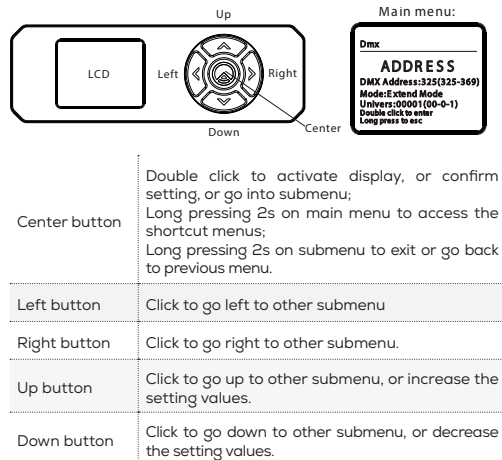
Up

LCD

Left

Right

Down

Center

Main menu:

Dmx

ADDRESS

DMX Address:325(325-369)

Mode:Extend Mode

Univers:00001(00-0-1)

Double click to enter

Long press to esc

| | |
|---|---|
| Center button | Double click to activate display, or confirm setting, or go into submenu; Long pressing 2s on main menu to access the shortcut menus; Long pressing 2s on submenu to exit or go back to previous menu. |
| Left button | Click to go left to other submenu |
| Right button | Click to go right to other submenu. |
| Up button | Click to go up to other submenu, or increase the setting values. |
| Down button | Click to go down to other submenu, or decrease the setting values. |